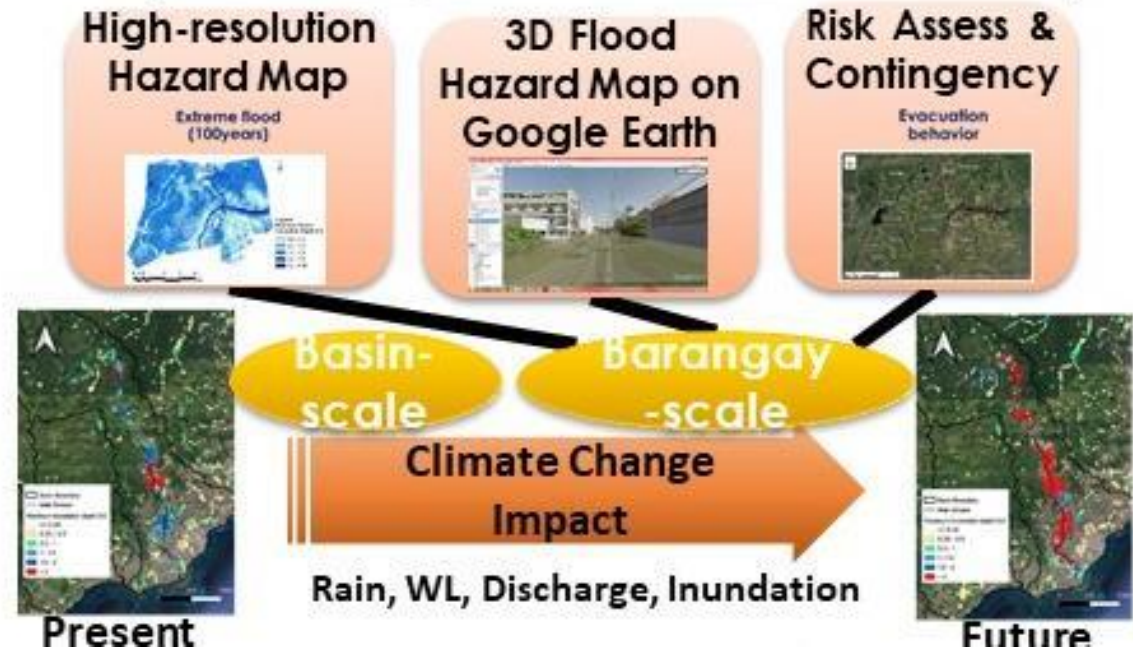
High-resolution Hazard Map

Extreme flood (100years)

3D Flood Hazard Map on Google Earth

Risk Assess & Contingency

Evacuation behavior

Basin-scale

Barangay-scale

Climate Change Impact

Rain, WL, Discharge, Inundation

Present

Future